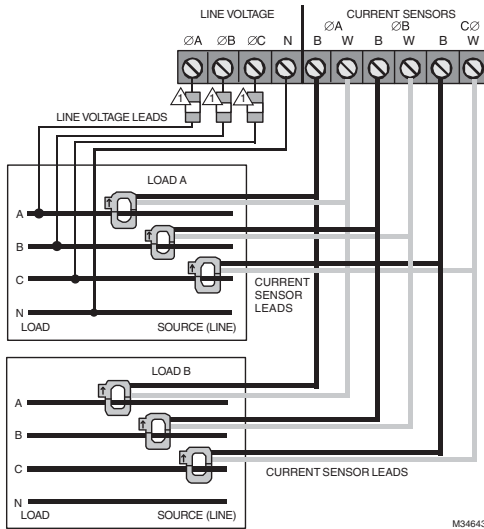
LINE VOLTAGE

CURRENT SENSORS

∅A ∅B ∅C N

∅A ∅B C∅

B W B W B W

LINE VOLTAGE LEADS

LOAD A

A

B

C

N

LOAD

SOURCE (LINE)

CURRENT SENSOR LEADS

LOAD B

A

B

C

N

LOAD

SOURCE (LINE)

CURRENT SENSOR LEADS

M34643